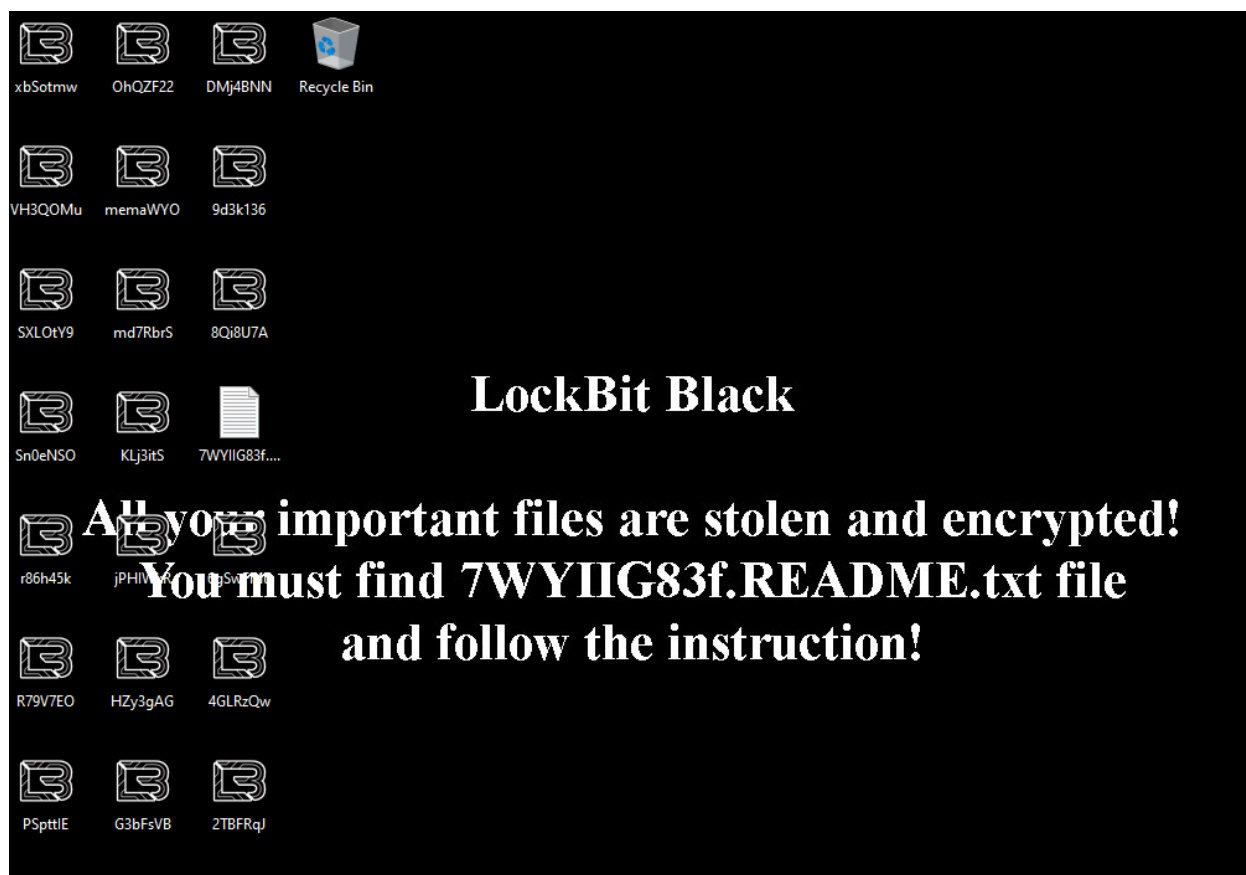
xbSotmw OhQZF22 DMj4BNN Recycle Bin

VH3QOMu memaWYO 9d3k136

SXLOtY9 md7RbrS 8Qi8U7A

Sn0eNSO KLj3itS 7WYIIG83f....

r86h45k jPHI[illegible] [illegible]gSw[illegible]

R79V7EO HZy3gAG 4GLRzQw

PSpttlE G3bFsVB 2TBFRqJ

LockBit Black

All your important files are stolen and encrypted!
You must find 7WYIIG83f.README.txt file
and follow the instruction!